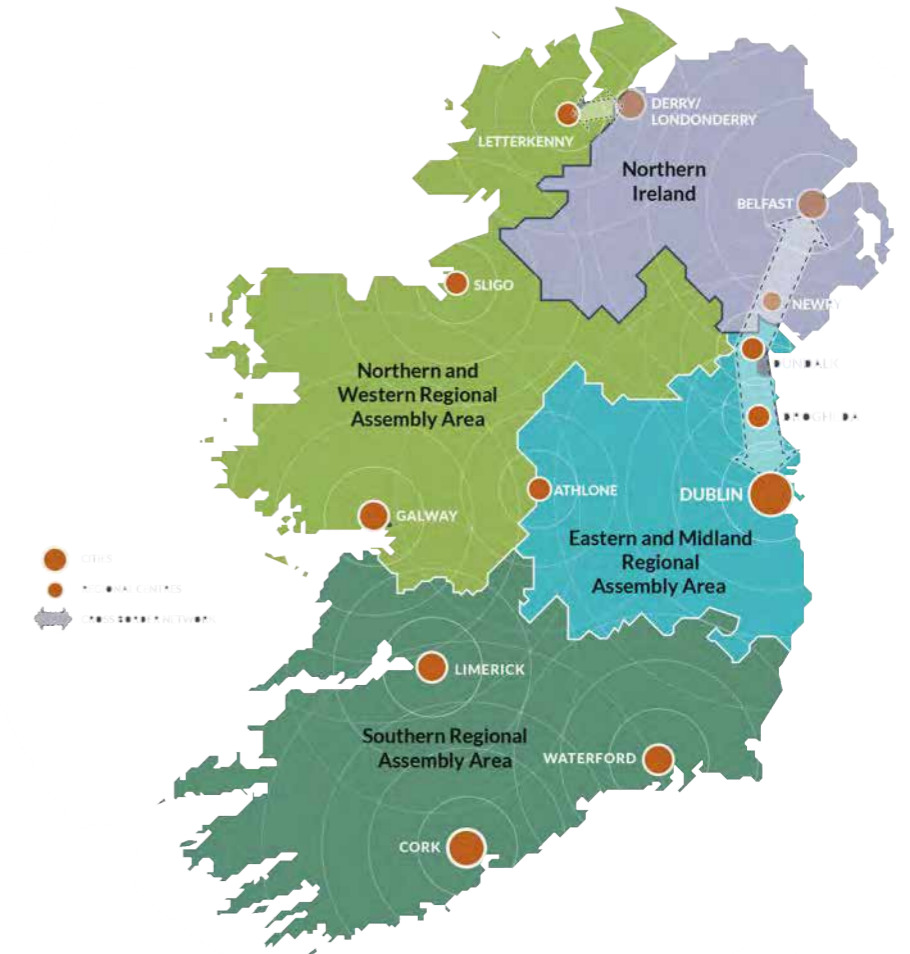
LETTERKENNY

DERRY/ LONDONDERRY

Northern Ireland

BELFAST

SLIGO

NEWRY

DUNDALK

Northern and Western Regional Assembly Area

DROGHEDA

ATHLONE

DUBLIN

GALWAY

Eastern and Midland Regional Assembly Area

CITIES

REGIONAL CENTRES

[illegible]

LIMERICK

Southern Regional Assembly Area

WATERFORD

CORK